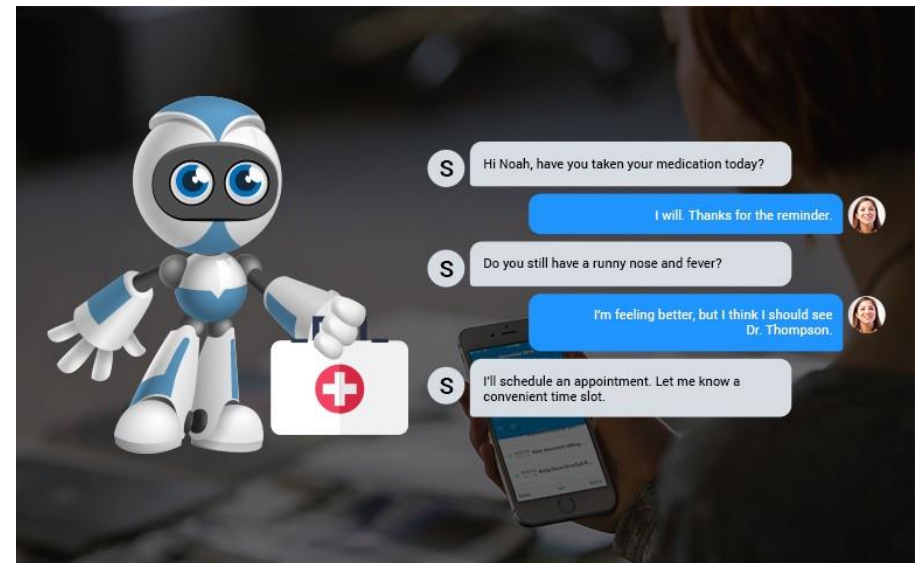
S Hi Noah, have you taken your medication today?

I will. Thanks for the reminder.

S Do you still have a runny nose and fever?

I'm feeling better, but I think I should see Dr. Thompson.

S I'll schedule an appointment. Let me know a convenient time slot.